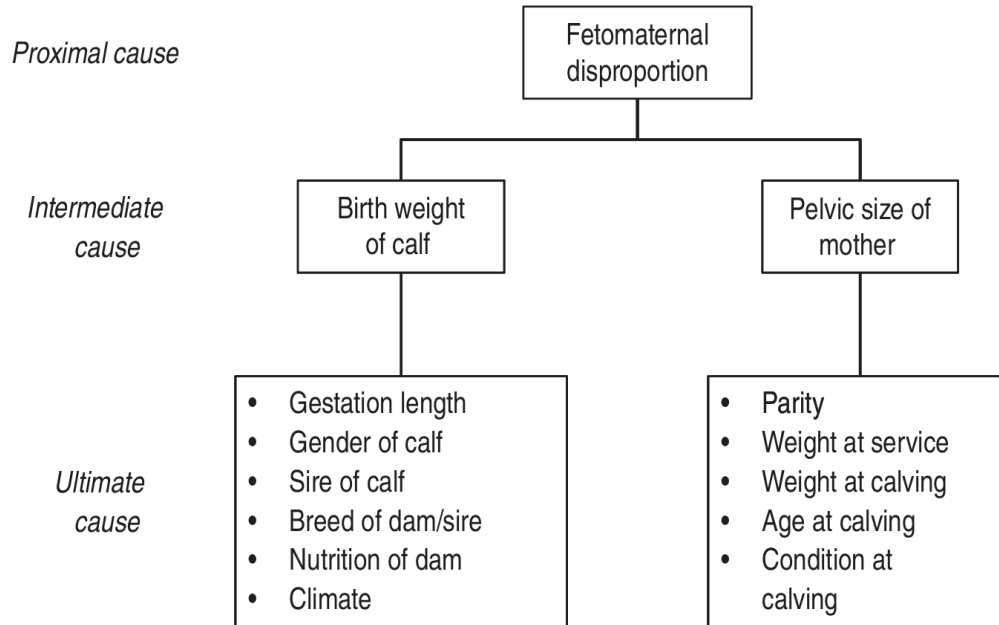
Proximal cause

Fetomaternal disproportion

Intermediate cause

Birth weight of calf

Pelvic size of mother

Ultimate cause

- Gestation length
- Gender of calf
- Sire of calf
- Breed of dam/sire
- Nutrition of dam
- Climate

- Parity
- Weight at service
- Weight at calving
- Age at calving
- Condition at calving